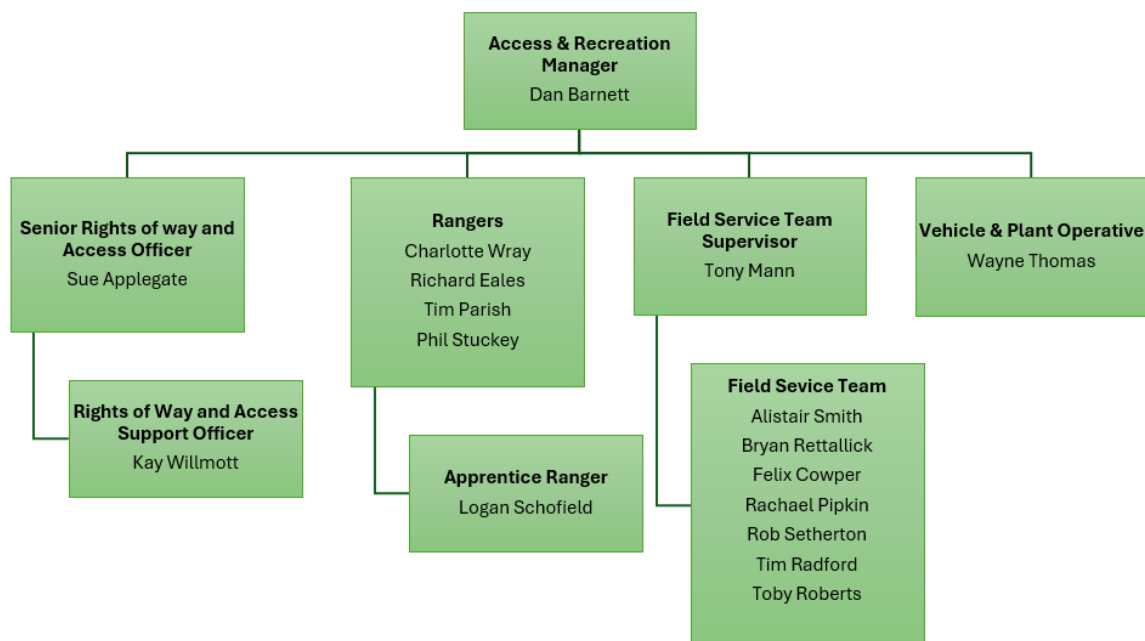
Access & Recreation Manager
Dan Barnett

Senior Rights of way and Access Officer
Sue Applegate

Rights of Way and Access Support Officer
Kay Willmott

Rangers
Charlotte Wray
Richard Eales
Tim Parish
Phil Stuckey

Apprentice Ranger
Logan Schofield

Field Service Team Supervisor
Tony Mann

Field Sevice Team
Alistair Smith
Bryan Rettallick
Felix Cowper
Rachael Pipkin
Rob Setherton
Tim Radford
Toby Roberts

Vehicle & Plant Operative
Wayne Thomas